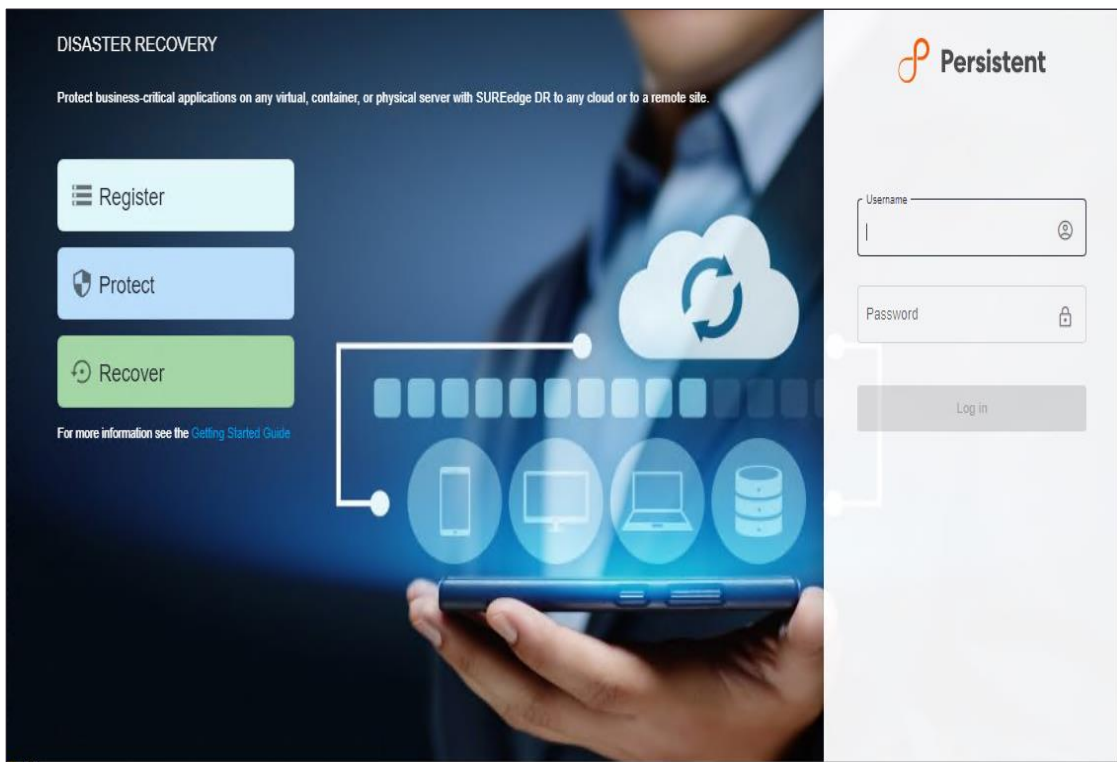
DISASTER RECOVERY

Protect business-critical applications on any virtual, container, or physical server with SUREedge DR to any cloud or to a remote site.

Register

Protect

Recover

For more information see the Getting Started Guide

Persistent

Username

Password

Log in